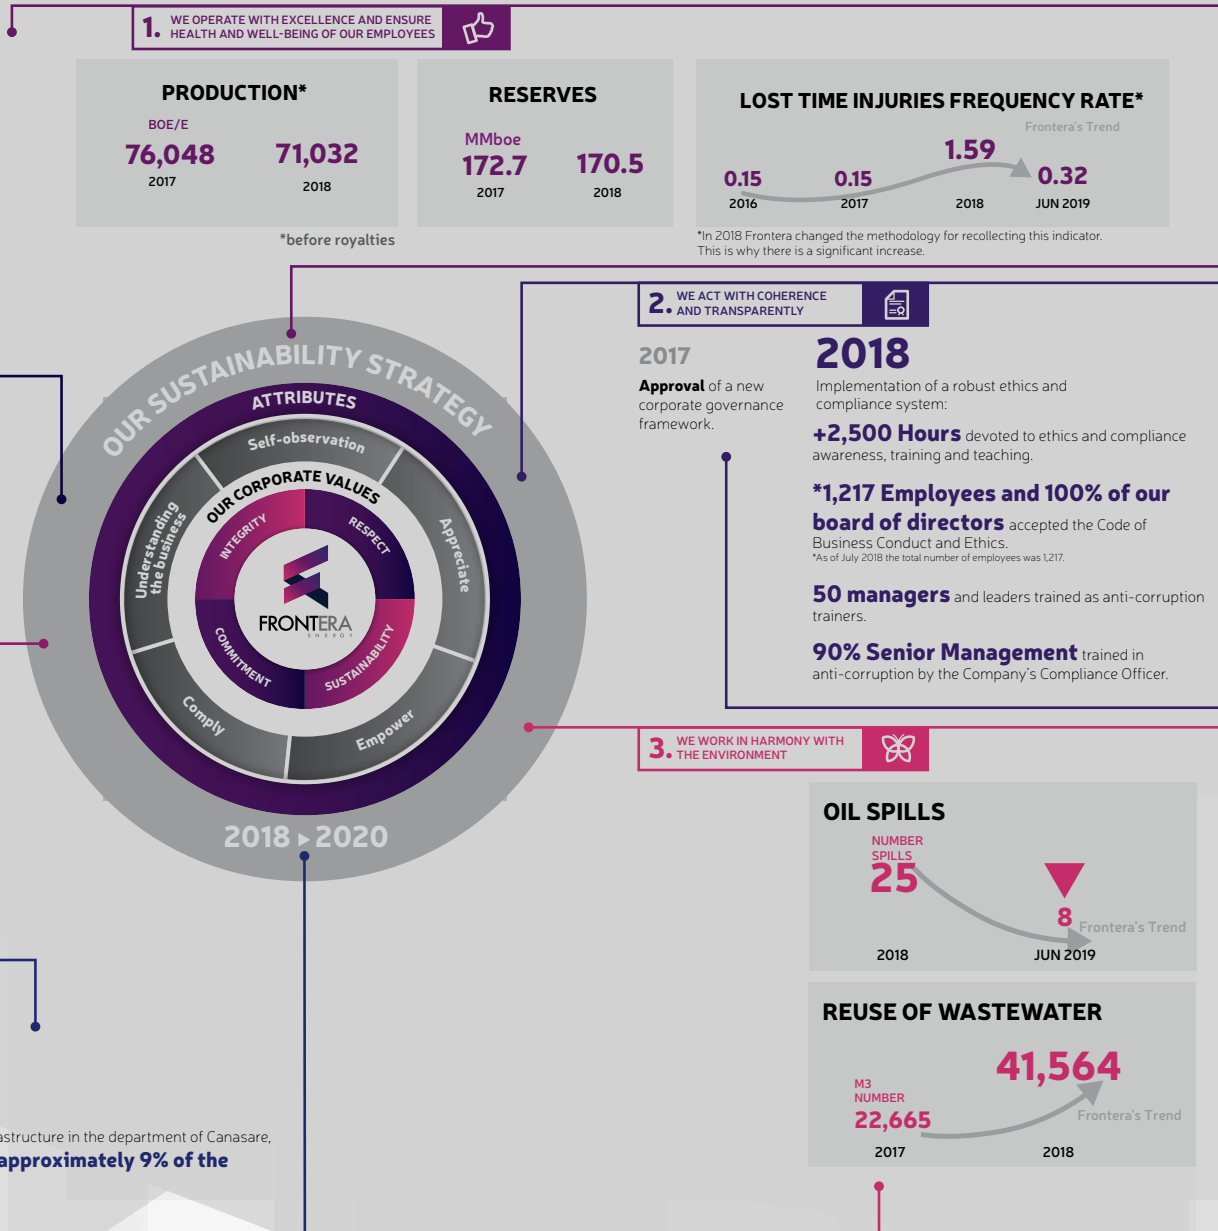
1. WE OPERATE WITH EXCELLENCE AND ENSURE HEALTH AND WELL-BEING OF OUR EMPLOYEES

PRODUCTION*
BOE/E
76,048
2017
71,032
2018

*before royalties

RESERVES
MMboe
172.7
2017
170.5
2018

LOST TIME INJURIES FREQUENCY RATE*
Frontera's Trend
0.15
2016
0.15
2017
1.59
2018
0.32
JUN 2019

*In 2018 Frontera changed the methodology for recollecting this indicator. This is why there is a significant increase.

OUR SUSTAINABILITY STRATEGY
ATTRIBUTES
Self-observation
Appreciate
Empower
Comply
Understanding the business
OUR CORPORATE VALUES
INTEGRITY
RESPECT
SUSTAINABILITY
COMMITMENT
FRONTERA
ENERGY
2018 ▸ 2020

2. WE ACT WITH COHERENCE AND TRANSPARENTLY

2017
Approval of a new corporate governance framework.

2018
Implementation of a robust ethics and compliance system:

+2,500 Hours devoted to ethics and compliance awareness, training and teaching.

*1,217 Employees and 100% of our board of directors accepted the Code of Business Conduct and Ethics.
*As of July 2018 the total number of employees was 1,217.

50 managers and leaders trained as anti-corruption trainers.

90% Senior Management trained in anti-corruption by the Company's Compliance Officer.

3. WE WORK IN HARMONY WITH THE ENVIRONMENT

OIL SPILLS
NUMBER SPILLS
25
8
Frontera's Trend
2018
JUN 2019

REUSE OF WASTEWATER
M3 NUMBER
22,665
41,564
Frontera's Trend
2017
2018

astructure in the department of Canasare,
approximately 9% of the